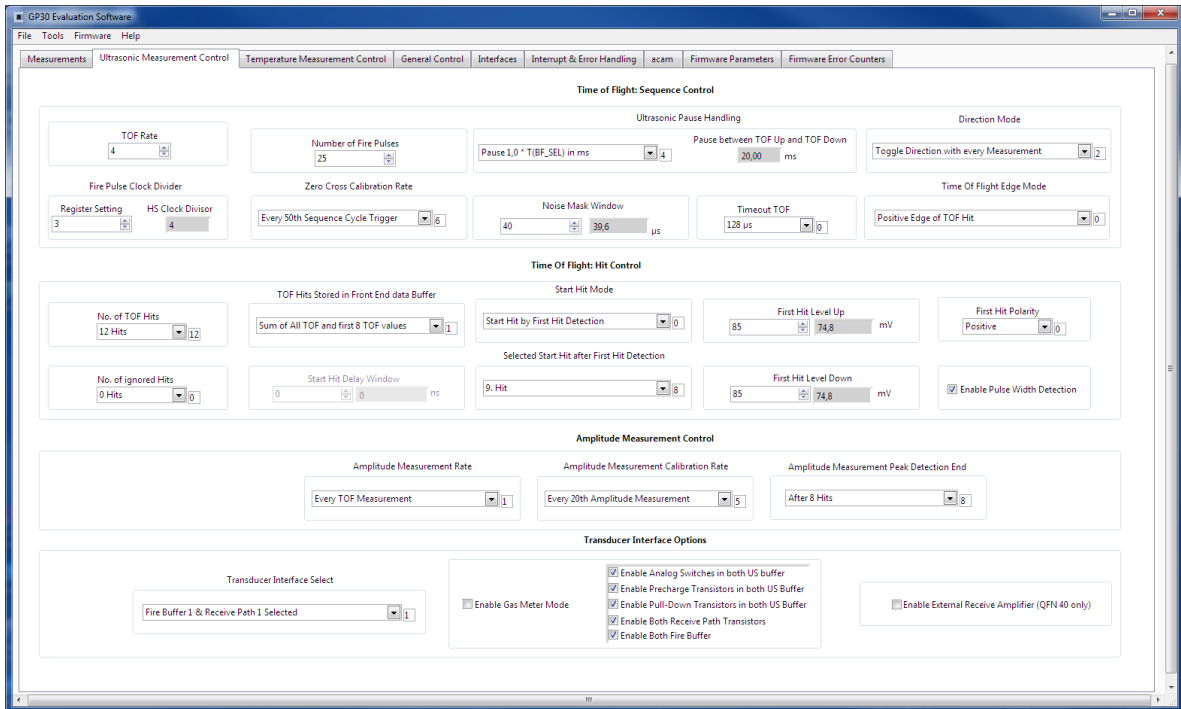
GP30 Evaluation Software

File Tools Firmware Help

Measurements | Ultrasonic Measurement Control | Temperature Measurement Control | General Control | Interfaces | Interrupt & Error Handling | acam | Firmware Parameters | Firmware Error Counters

Time of Flight: Sequence Control

TOF Rate
4

Number of Fire Pulses
25

Ultrasonic Pause Handling
Pause 1,0 * T(BF_SEL) in ms 4
Pause between TOF Up and TOF Down
20,00 ms

Direction Mode
Toggle Direction with every Measurement 2

Fire Pulse Clock Divider
Register Setting
3
HS Clock Divisor
4

Zero Cross Calibration Rate
Every 50th Sequence Cycle Trigger 6

Noise Mask Window
40 39,6 µs

Timeout TOF
128 µs 0

Time Of Flight Edge Mode
Positive Edge of TOF Hit 0

Time Of Flight: Hit Control

No. of TOF Hits
12 Hits 12

TOF Hits Stored in Front End data Buffer
Sum of All TOF and first 8 TOF values 1

Start Hit Mode
Start Hit by First Hit Detection 0

First Hit Level Up
85 74,8 mV

First Hit Polarity
Positive 0

No. of ignored Hits
0 Hits 0

Start Hit Delay Window
0 0 ns

Selected Start Hit after First Hit Detection
9. Hit 8

First Hit Level Down
85 74,8 mV

Enable Pulse Width Detection

Amplitude Measurement Control

Amplitude Measurement Rate
Every TOF Measurement 1

Amplitude Measurement Calibration Rate
Every 20th Amplitude Measurement 5

Amplitude Measurement Peak Detection End
After 8 Hits 8

Transducer Interface Options

Transducer Interface Select
Fire Buffer 1 & Receive Path 1 Selected 1

Enable Gas Meter Mode

Enable Analog Switches in both US buffer
Enable Precharge Transistors in both US Buffer
Enable Pull-Down Transistors in both US Buffer
Enable Both Receive Path Transistors
Enable Both Fire Buffer

Enable External Receive Amplifier (QFN 40 only)